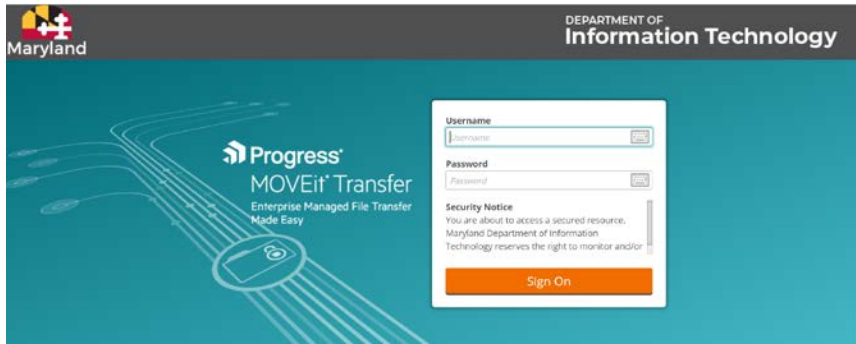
Maryland

DEPARTMENT OF
Information Technology

Progress®
MOVEit® Transfer
Enterprise Managed File Transfer Made Easy

Username
Username

Password
Password

Security Notice
You are about to access a secured resource. Maryland Department of Information Technology reserves the right to monitor and/or

Sign On